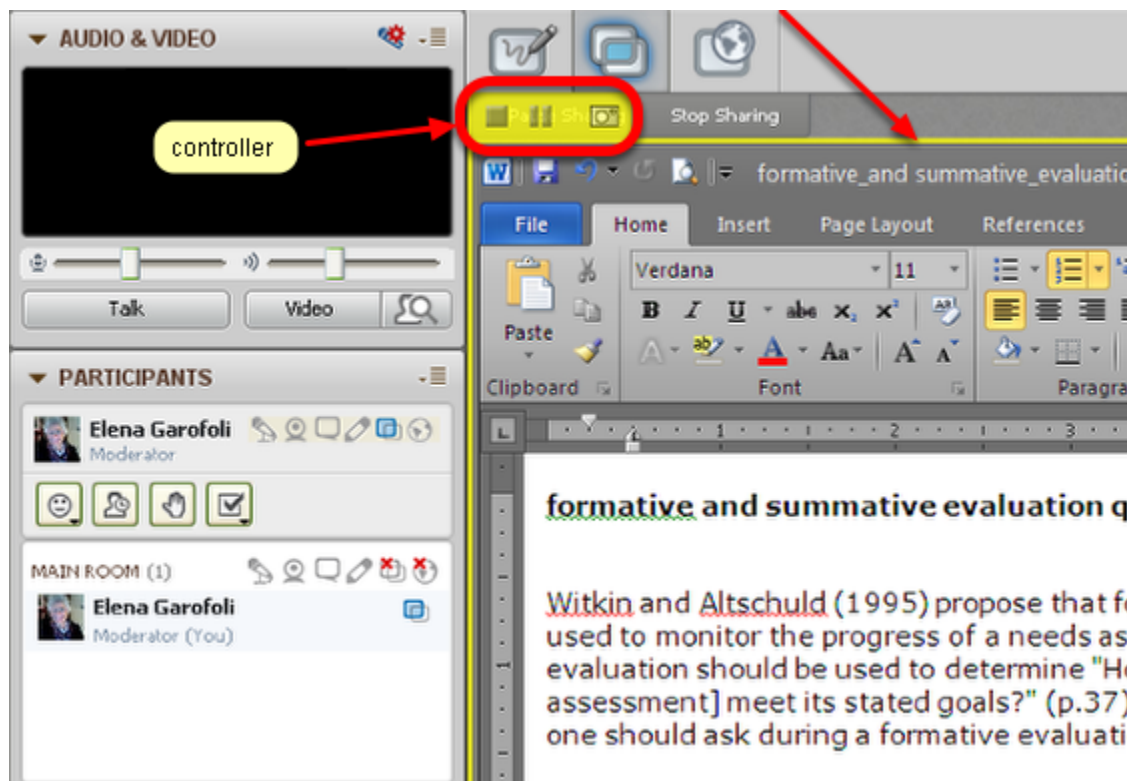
AUDIO & VIDEO

controller

Talk

Video

PARTICIPANTS

Elena Garofoli
Moderator

MAIN ROOM (1)

Elena Garofoli
Moderator (You)

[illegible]

Stop Sharing

formative_and summative_evaluatio

File
Home
Insert
Page Layout
References

Paste
Verdana
11
B I U abc $x_2$ $x^2$
A Aa A A
Clipboard
Font
Paragra

formative and summative evaluation q

Witkin and Altschuld (1995) propose that f used to monitor the progress of a needs as evaluation should be used to determine "H assessment] meet its stated goals?" (p.37) one should ask during a formative evaluati